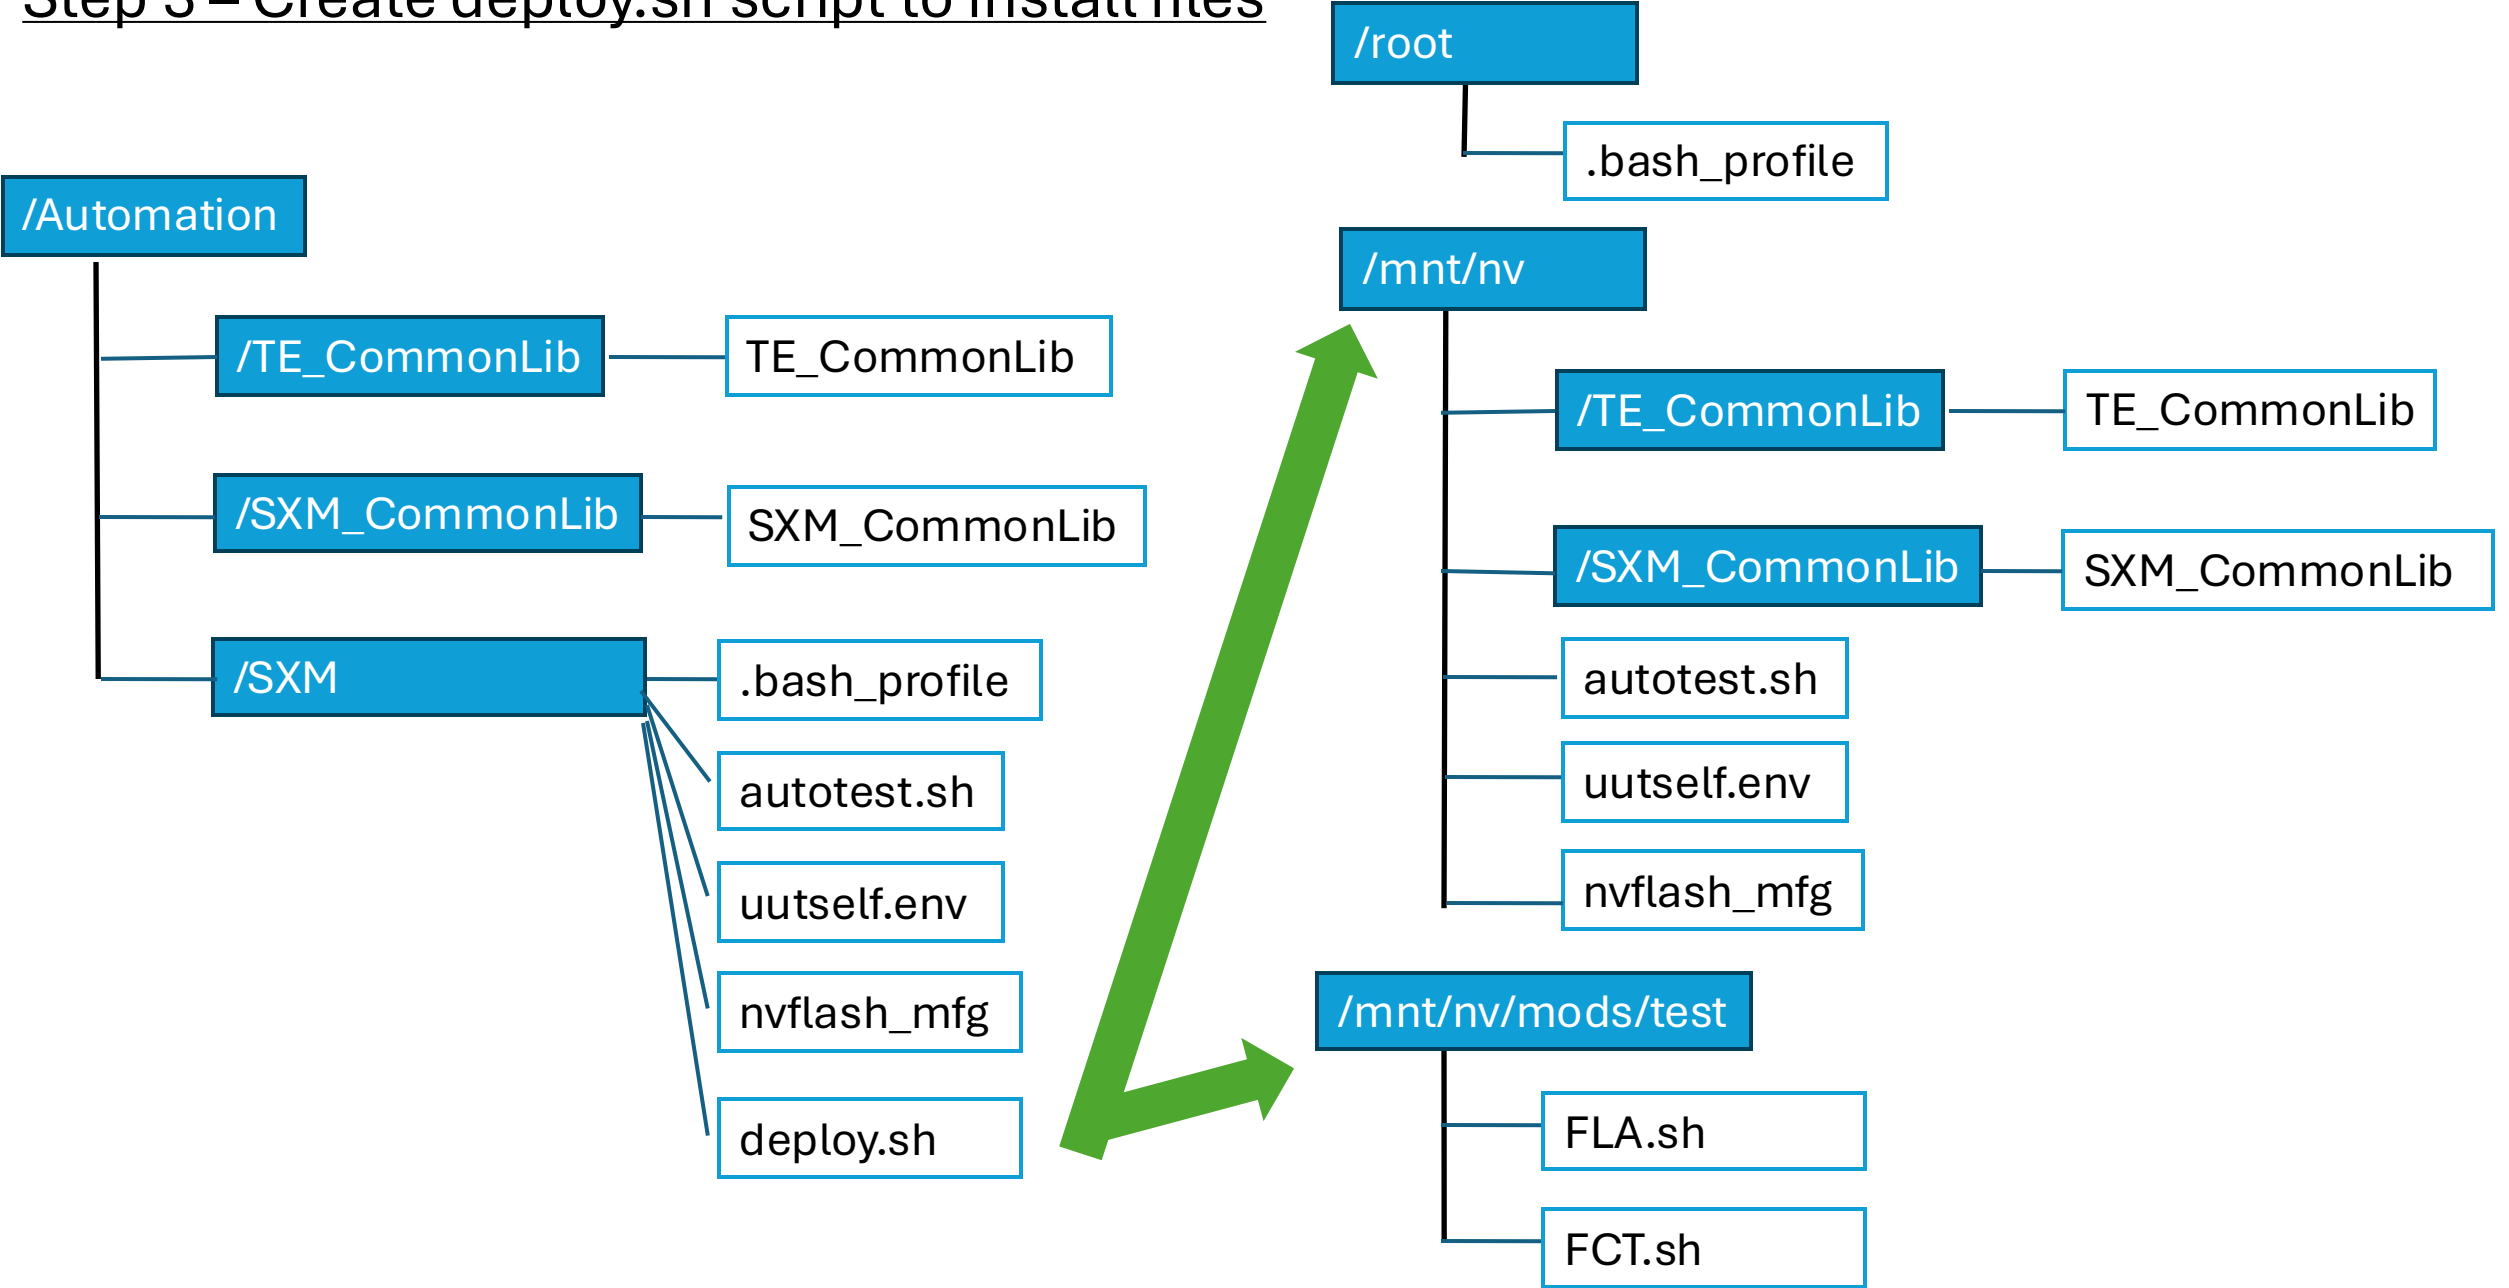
Step 3 – Create deploy.sh script to install files

/Automation

/TE_CommonLib

TE_CommonLib

/SXM_CommonLib

SXM_CommonLib

/SXM

.bash_profile

autotest.sh

uutself.env

nvflash_mfg

deploy.sh

/root

.bash_profile

/mnt/nv

/TE_CommonLib

TE_CommonLib

/SXM_CommonLib

SXM_CommonLib

autotest.sh

uutself.env

nvflash_mfg

/mnt/nv/mods/test

FLA.sh

FCT.sh